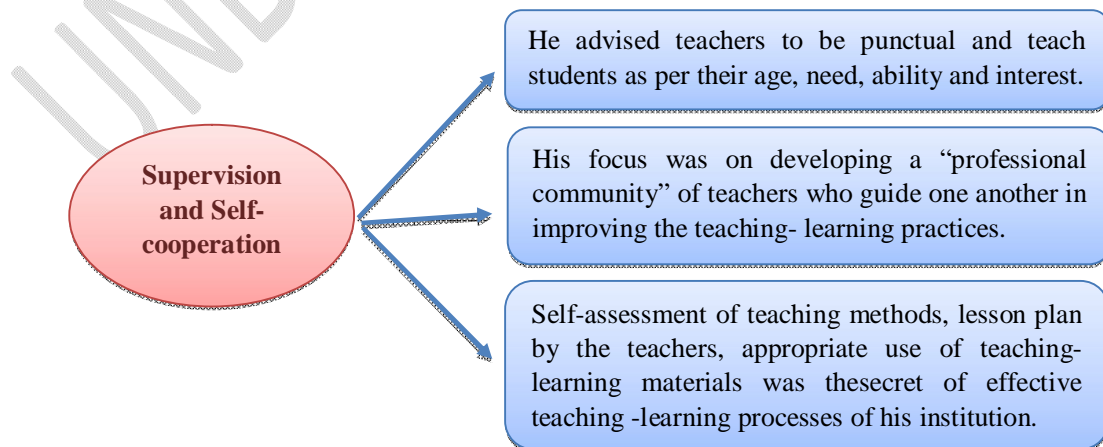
Supervision and Self-cooperation

He advised teachers to be punctual and teach students as per their age, need, ability and interest.

His focus was on developing a "professional community" of teachers who guide one another in improving the teaching- learning practices.

Self-assessment of teaching methods, lesson plan by the teachers, appropriate use of teaching-learning materials was thesecret of effective teaching -learning processes of his institution.